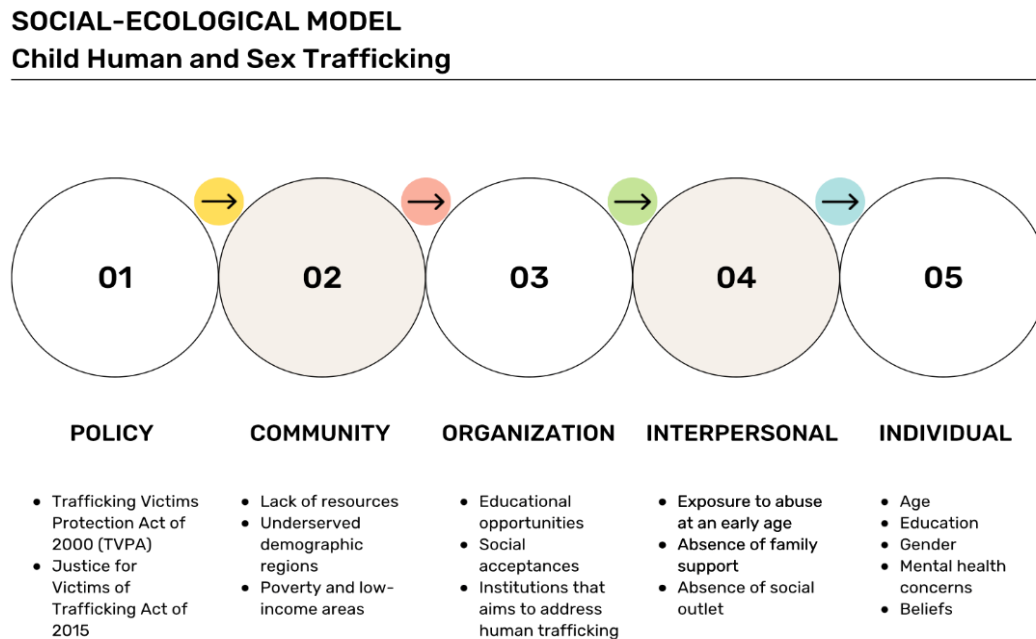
SOCIAL-ECOLOGICAL MODEL
Child Human and Sex Trafficking

01

02

03

04

05

POLICY

- Trafficking Victims Protection Act of 2000 (TVPA)
- Justice for Victims of Trafficking Act of 2015

COMMUNITY

- Lack of resources
- Underserved demographic regions
- Poverty and low-income areas

ORGANIZATION

- Educational opportunities
- Social acceptances
- Institutions that aims to address human trafficking

INTERPERSONAL

- Exposure to abuse at an early age
- Absence of family support
- Absence of social outlet

INDIVIDUAL

- Age
- Education
- Gender
- Mental health concerns
- Beliefs